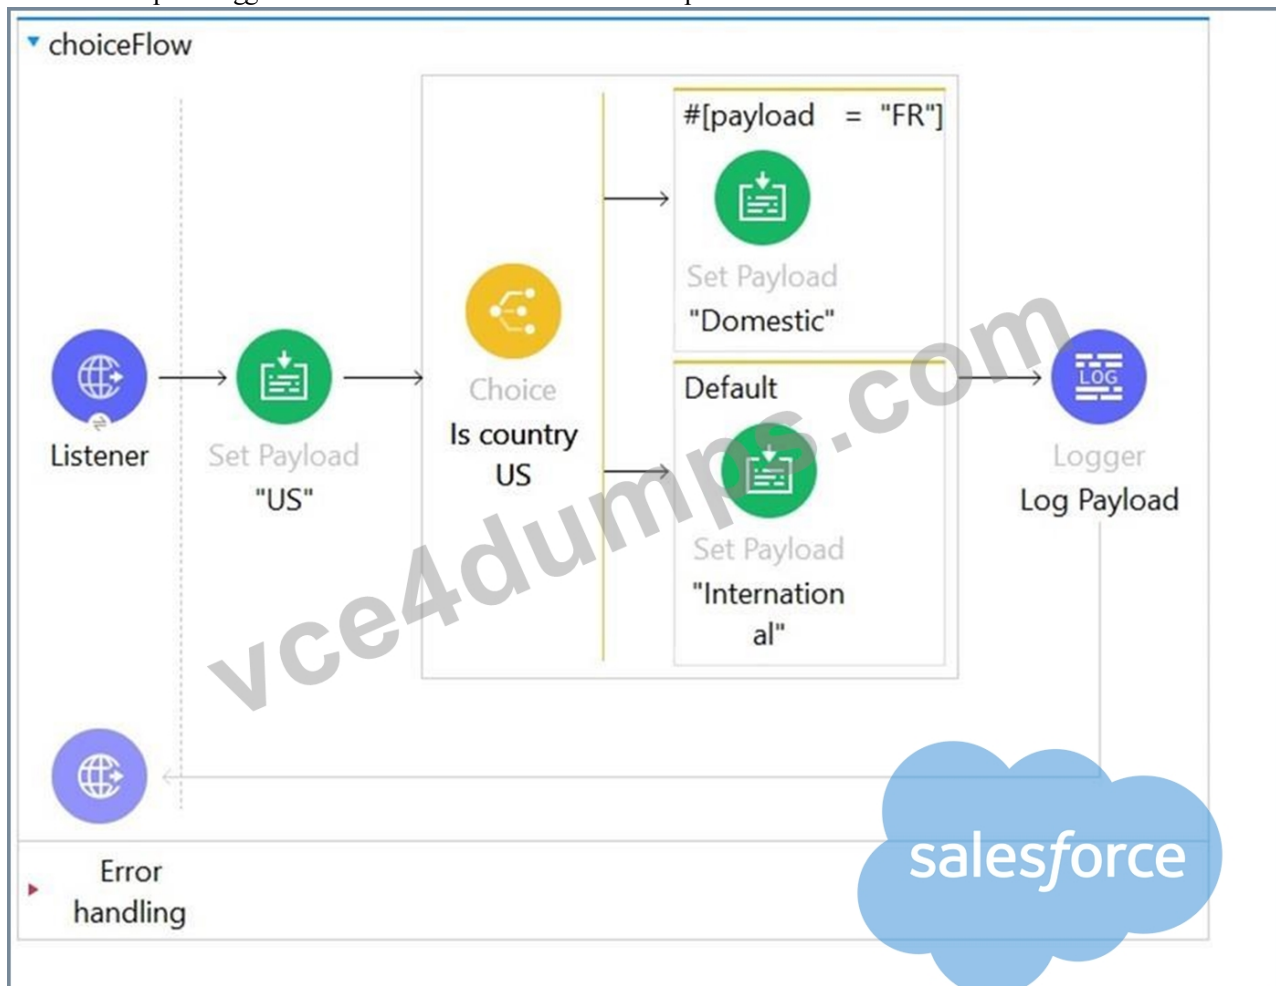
choiceFlow

Listener

Set Payload
"US"

Choice
Is country
US

#[payload = "FR"]

Set Payload
"Domestic"

Default

Set Payload
"International"

LOG

Logger
Log Payload

Error handling

vce4dumps.com

salesforce